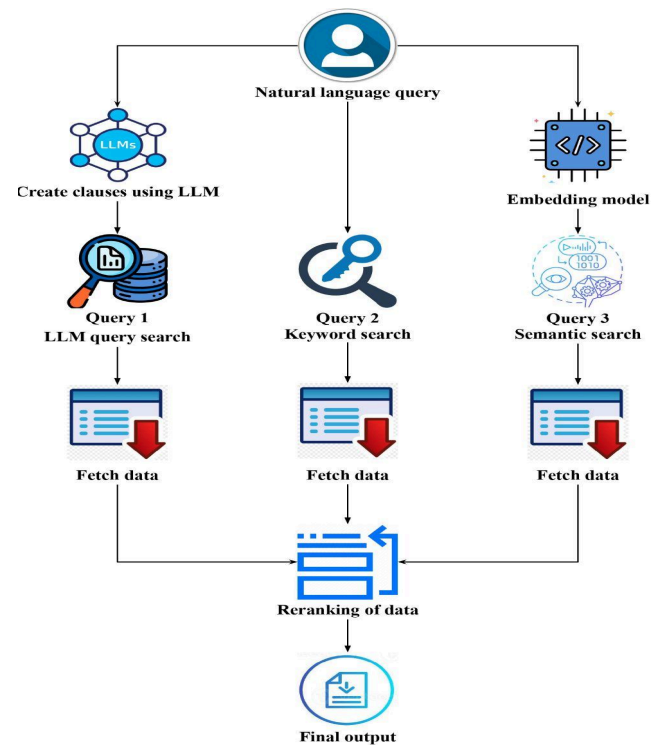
Natural language query

LLMs

Create clauses using LLM

Embedding model

1001
1010

Query 1
LLM query search

Query 2
Keyword search

Query 3
Semantic search

Fetch data

Fetch data

Fetch data

Reranking of data

Final output